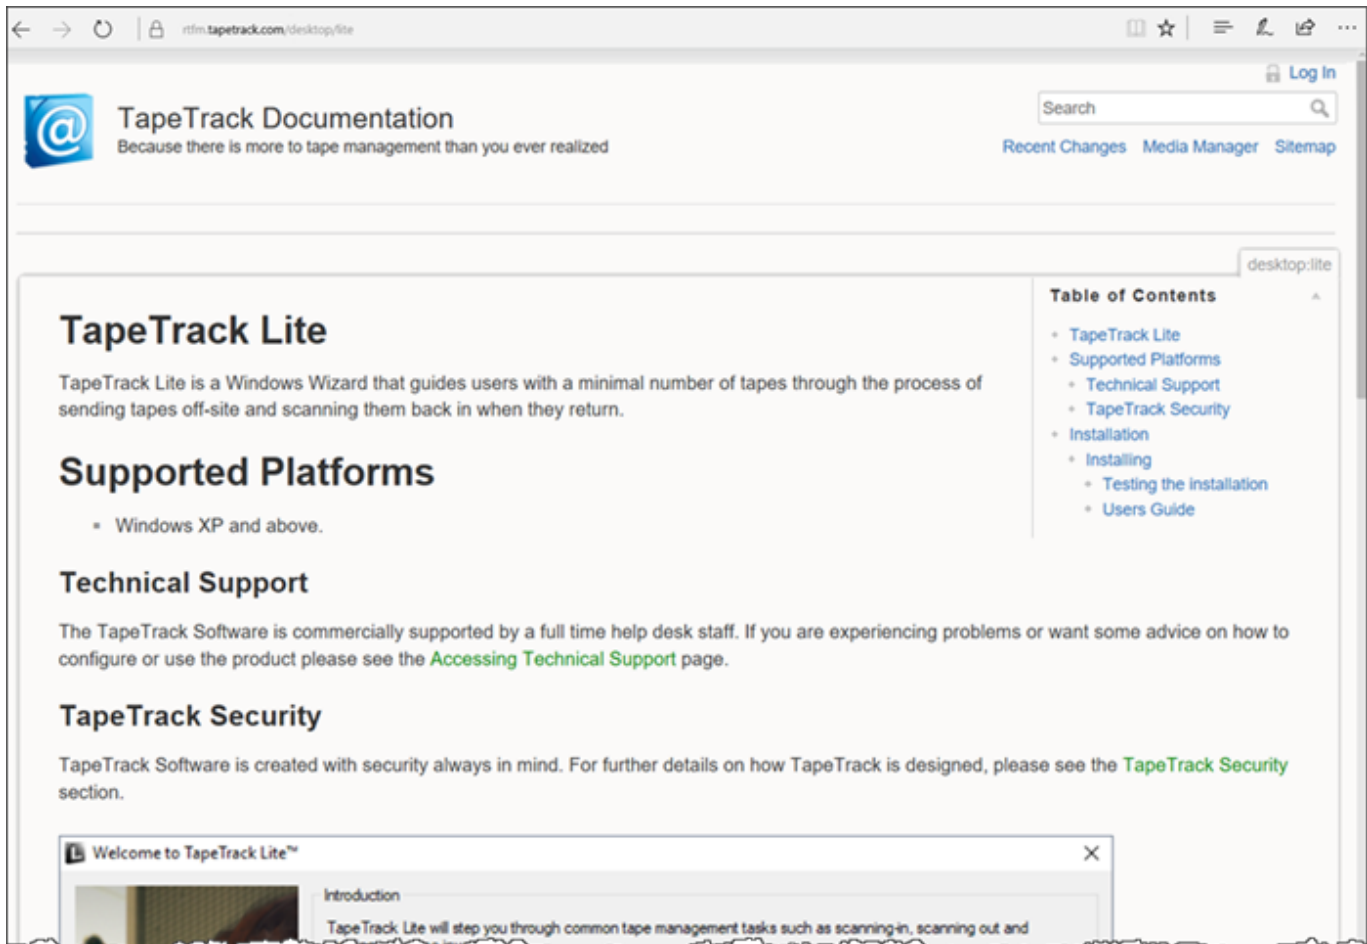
rtfm.tapetrack.com/desktop/lite

Log In

TapeTrack Documentation
Because there is more to tape management than you ever realized

Search

Recent Changes Media Manager Sitemap

desktop:lite

Table of Contents

- TapeTrack Lite
- Supported Platforms
  - Technical Support
  - TapeTrack Security
- Installation
  - Installing
    - Testing the installation
    - Users Guide

# TapeTrack Lite

TapeTrack Lite is a Windows Wizard that guides users with a minimal number of tapes through the process of sending tapes off-site and scanning them back in when they return.

# Supported Platforms

- Windows XP and above.

## Technical Support

The TapeTrack Software is commercially supported by a full time help desk staff. If you are experiencing problems or want some advice on how to configure or use the product please see the Accessing Technical Support page.

## TapeTrack Security

TapeTrack Software is created with security always in mind. For further details on how TapeTrack is designed, please see the TapeTrack Security section.

Welcome to TapeTrack Lite™

Introduction

TapeTrack Lite will step you through common tape management tasks such as scanning-in, scanning out and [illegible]